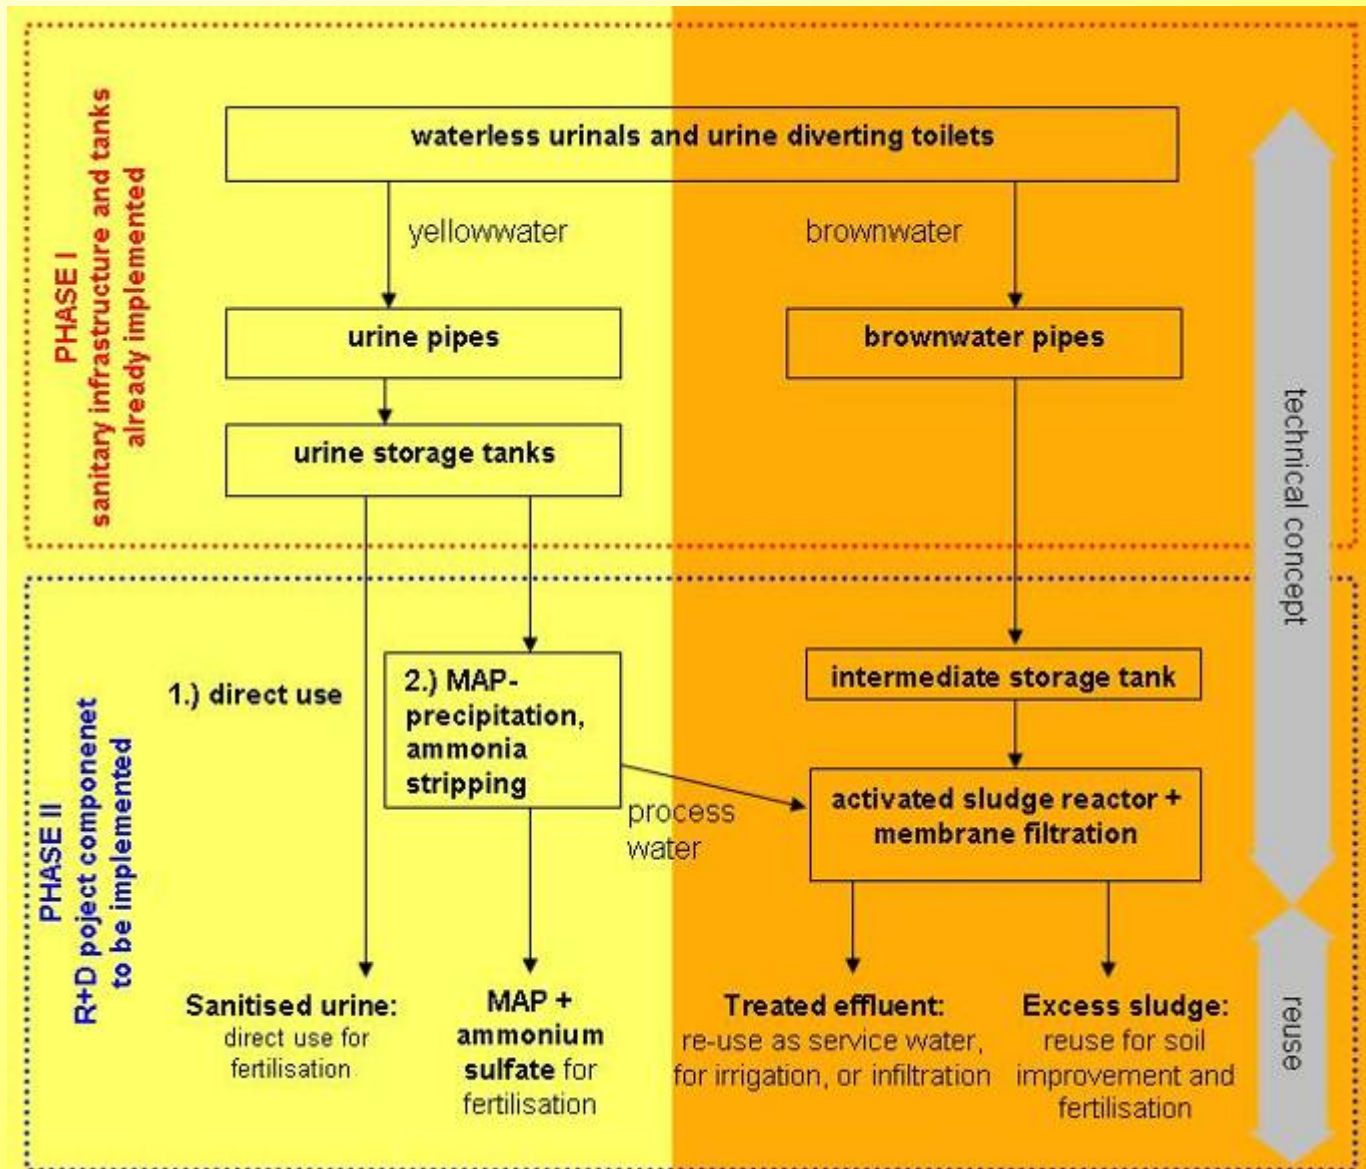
PHASE I
sanitary infrastructure and tanks already implemented

waterless urinals and urine diverting toilets

yellowwater

brownwater

urine pipes

brownwater pipes

urine storage tanks

technical concept

PHASE II
R+D poject componenet to be implemented

1.) direct use

2.) MAP-precipitation, ammonia stripping

intermediate storage tank

activated sludge reactor + membrane filtration

process water

Sanitised urine: direct use for fertilisation

MAP + ammonium sulfate for fertilisation

Treated effluent: re-use as service water, for irrigation, or infiltration

Excess sludge: reuse for soil improvement and fertilisation

reuse